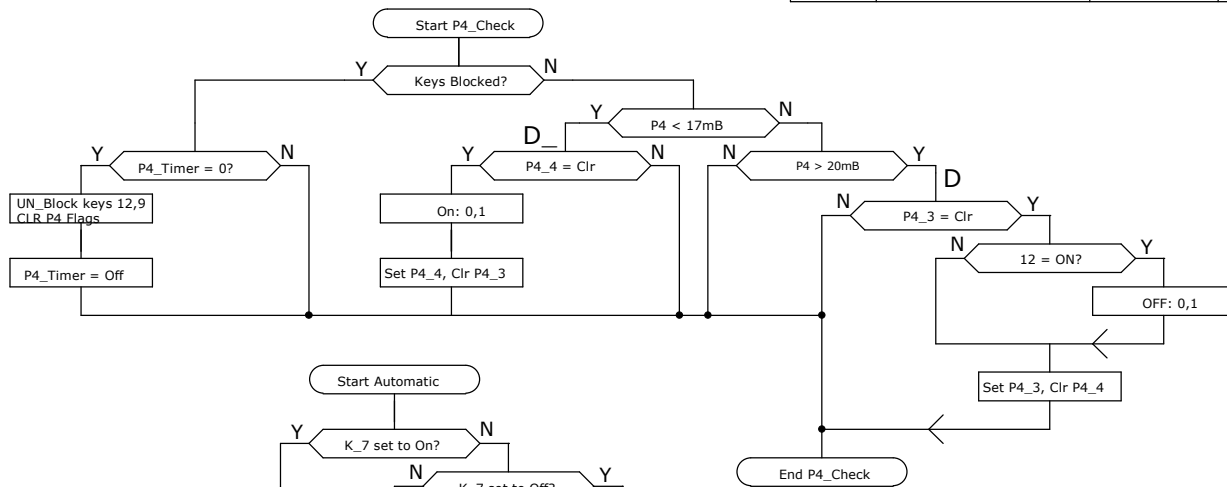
Start P4_Check

Y

Keys Blocked?

N

Y

P4 < 17mB

N

D_

Y

P4_Timer = 0?

N

Y

P4_4 = Clr

N

N

P4 > 20mB

Y

D

UN_Block keys 12,9
CLR P4 Flags

On: 0,1

N

P4_3 = Clr

Y

N

12 = ON?

Y

P4_Timer = Off

Set P4_4, Clr P4_3

OFF: 0,1

Set P4_3, Clr P4_4

Start Automatic

Y

K_7 set to On?

N

N

K_7 set to Off?

Y

End P4_Check